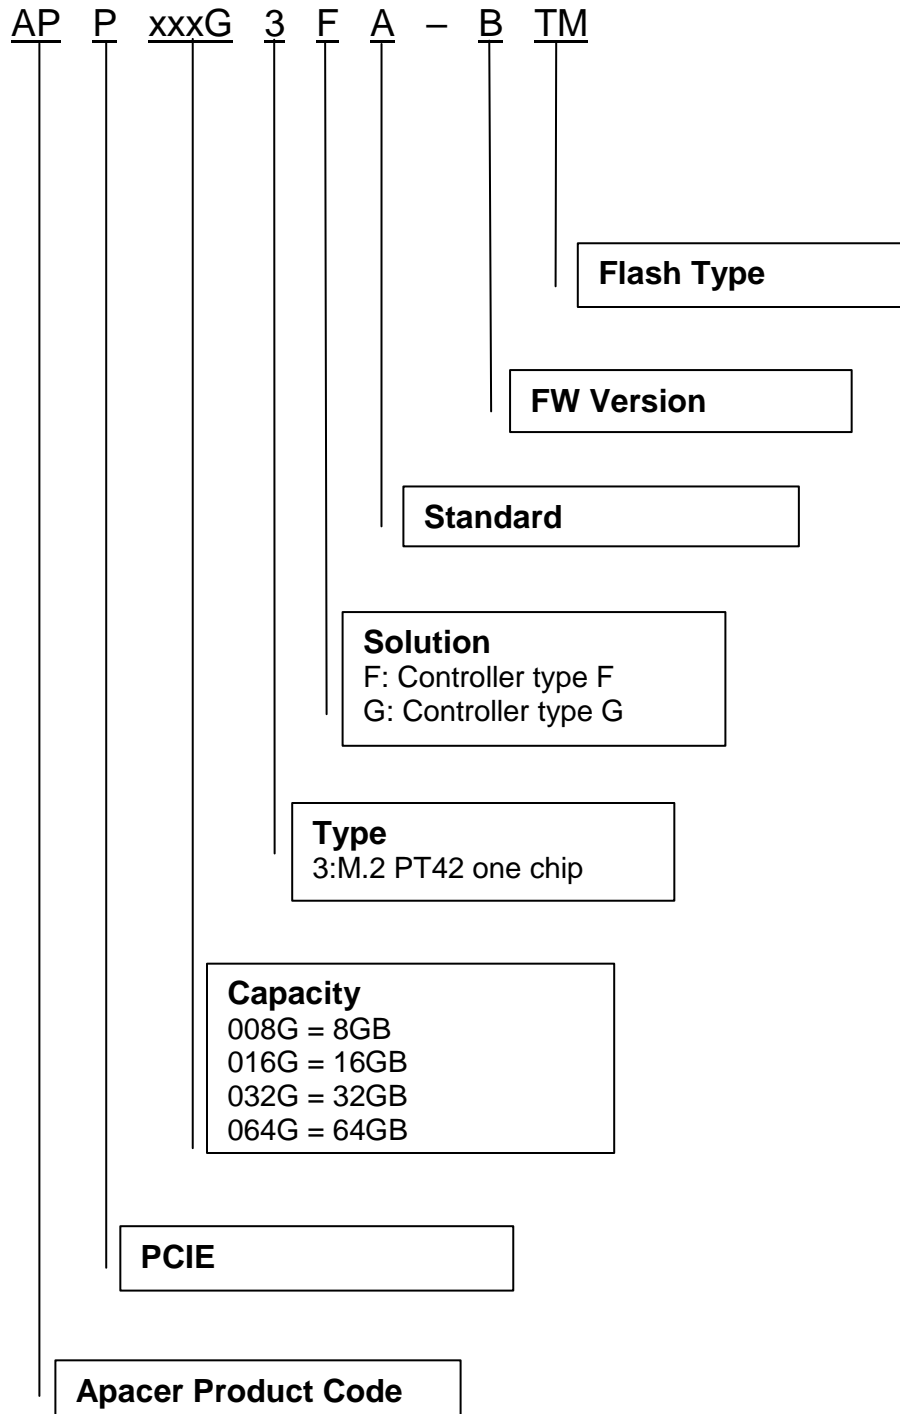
AP P xxxG 3 F A – B TM

Flash Type

FW Version

Standard

Solution
F: Controller type F
G: Controller type G

Type
3:M.2 PT42 one chip

Capacity
008G = 8GB
016G = 16GB
032G = 32GB
064G = 64GB

PCIE

Apacer Product Code